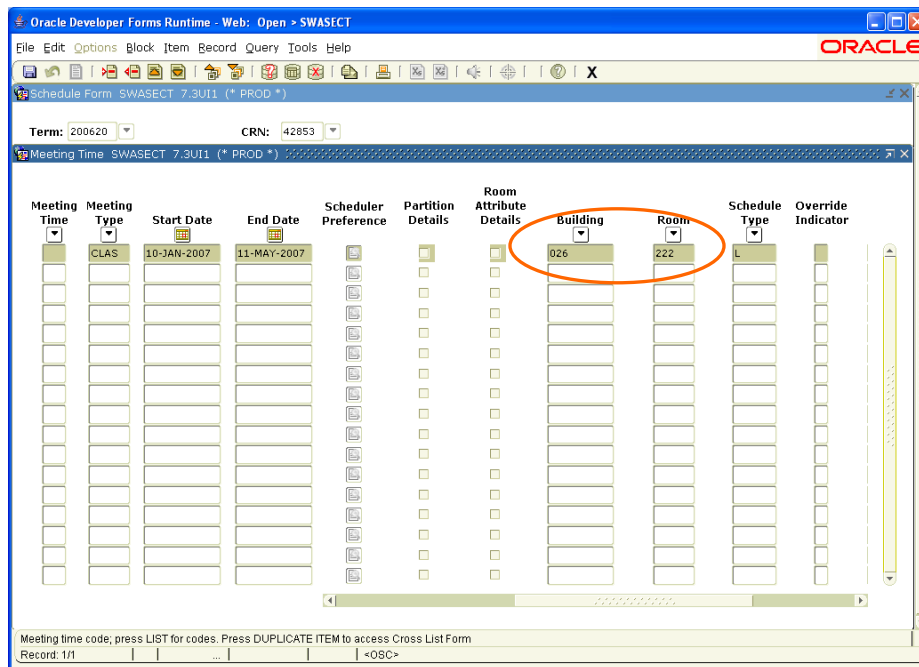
Oracle Developer Forms Runtime - Web: Open > SWASECT

File Edit Options Block Item Record Query Tools Help

ORACLE

X

Schedule Form SWASECT 7.3UI1 (* PROD *)

Term: 200620 CRN: 42853

Meeting Time SWASECT 7.3UI1 (* PROD *)

| Meeting Time | Meeting Type | Start Date | End Date | Scheduler Preference | Partition Details | Room Attribute Details | Building | Room | Schedule Type | Override Indicator |
|---|---|---|---|---|---|---|---|---|---|---|
| | CLAS | 10-JAN-2007 | 11-MAY-2007 | | | | 026 | 222 | L | |

Meeting time code; press LIST for codes. Press DUPLICATE ITEM to access Cross List Form

Record: 1/1 ... <OSC>